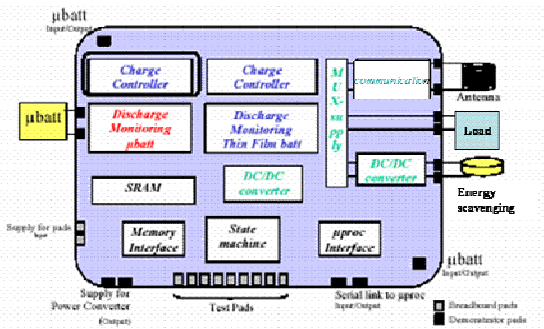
µbatt
Input/Output

Charge Controller

Charge Controller

MUX-supply

communication

Antenna

µbatt

Discharge Monitoring µbatt

Discharge Monitoring Thin Film batt

Load

DC/DC converter

DC/DC converter

Energy scavenging

SRAM

Supply for pads
Input

Memory Interface

State machine

µproc Interface

µbatt
Input/Output

Supply for Power Converter
(Output)

Test Pads

Serial link to µproc
Input/Output

Breadboard pads

Demonstrator pads